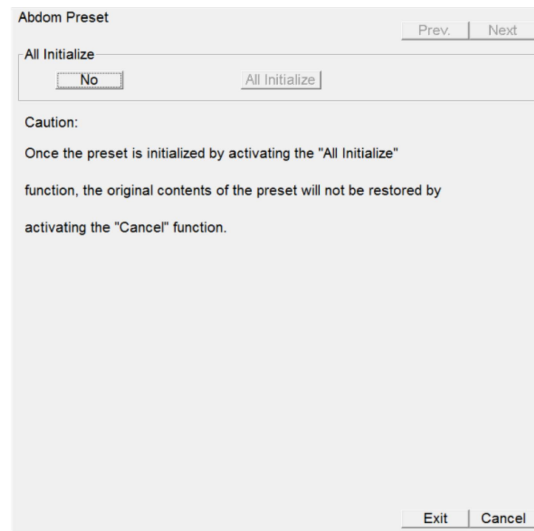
Abdom Preset

Prev. Next

All Initialize

No

All Initialize

Caution:

Once the preset is initialized by activating the "All Initialize" function, the original contents of the preset will not be restored by activating the "Cancel" function.

Exit Cancel